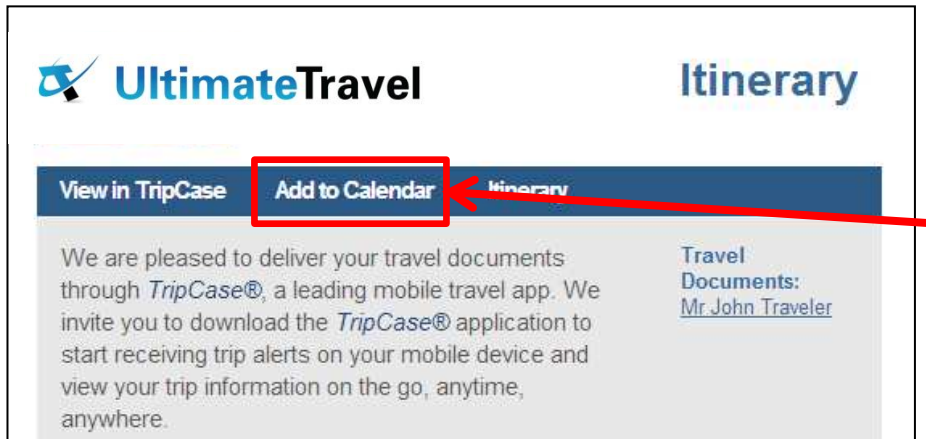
UltimateTravel

Itinerary

View in TripCase Add to Calendar Itinerary

We are pleased to deliver your travel documents through TripCase®, a leading mobile travel app. We invite you to download the TripCase® application to start receiving trip alerts on your mobile device and view your trip information on the go, anytime, anywhere.

Travel Documents:
Mr John Traveler